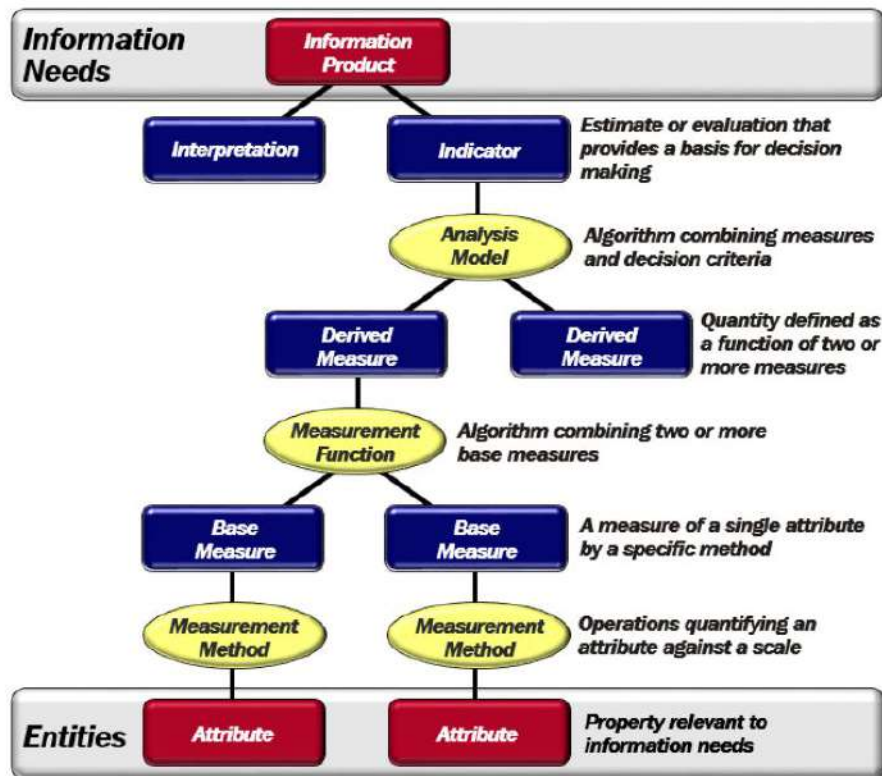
Information Needs

Information Product

Interpretation

Indicator

Estimate or evaluation that provides a basis for decision making

Analysis Model

Algorithm combining measures and decision criteria

Derived Measure

Derived Measure

Quantity defined as a function of two or more measures

Measurement Function

Algorithm combining two or more base measures

Base Measure

Base Measure

A measure of a single attribute by a specific method

Measurement Method

Measurement Method

Operations quantifying an attribute against a scale

Entities

Attribute

Attribute

Property relevant to information needs